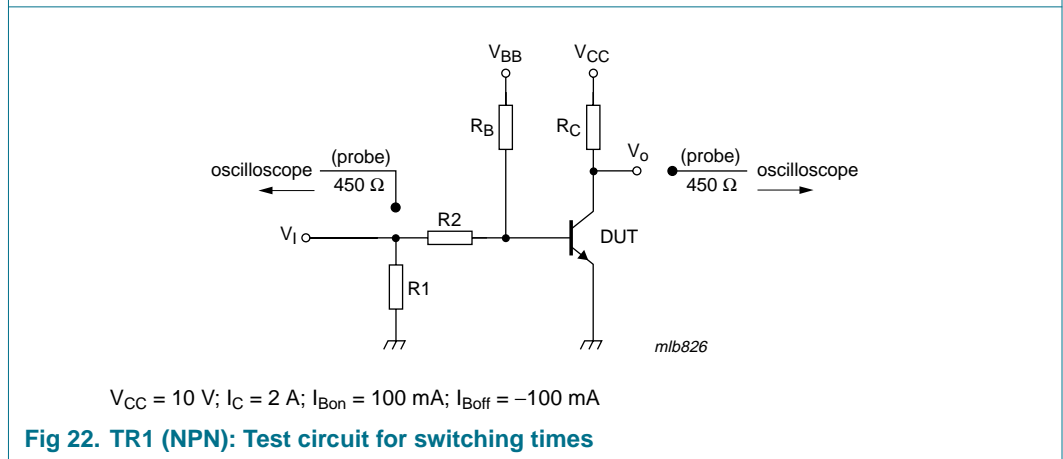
$V_{BB}$

$V_{CC}$

$R_B$

$R_C$

$V_o$

oscilloscope

(probe)

450 Ω

(probe)

450 Ω

oscilloscope

$V_I$

R2

DUT

R1

mlb826

$V_{CC}$ = 10 V; $I_C$ = 2 A; $I_{Bon}$ = 100 mA; $I_{Boff}$ = −100 mA

Fig 22. TR1 (NPN): Test circuit for switching times